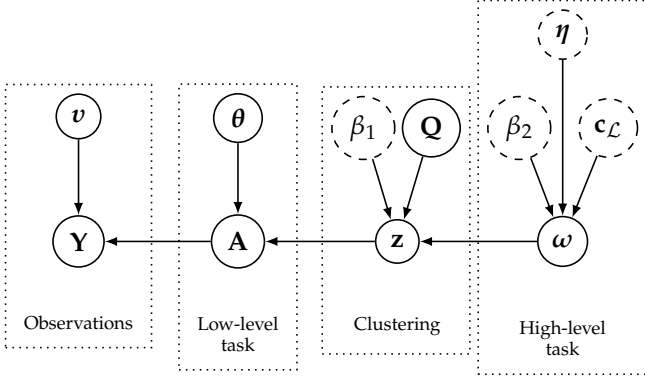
$\boldsymbol{\eta}$

$\boldsymbol{v}$

$\boldsymbol{\theta}$

$\beta_1$

$\mathbf{Q}$

$\beta_2$

$\mathbf{c}_{\mathcal{L}}$

$\mathbf{Y}$

$\mathbf{A}$

$\mathbf{z}$

$\boldsymbol{\omega}$

Observations

Low-level task

Clustering

High-level task